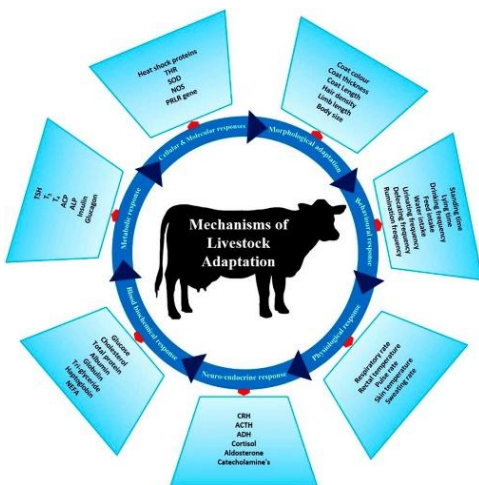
Mechanisms of Livestock Adaptation

Morphological adaptation

Coat colour
Coat thickness
Coat Lengths
Hair density
Limb length
Body size

Behavioural response

Standing time
Lying time
Drinking frequency
Feed intake
Water intake
Urinating frequency
Defecating frequency
Rumination frequency

Physiological response

Respiratory rate
Rectal temperature
Pulse rate
Skin temperature
Sweating rate

Neuro-endocrine response

CRH
ACTH
ADH
Cortisol
Aldosterone
Catecholamine's

Blood biochemical response

Glucose
Cholesterol
Total protein
Albumin
Globulin
Triglyceride
Haemoglobin
NEFA

Metabolic response

TSH
$T_3$
$T_4$
ACP
ALP
Insulin
Glucagon

Cellular & Molecular response

Heat shock proteins
THR
SOD
NOS
PRLR gene